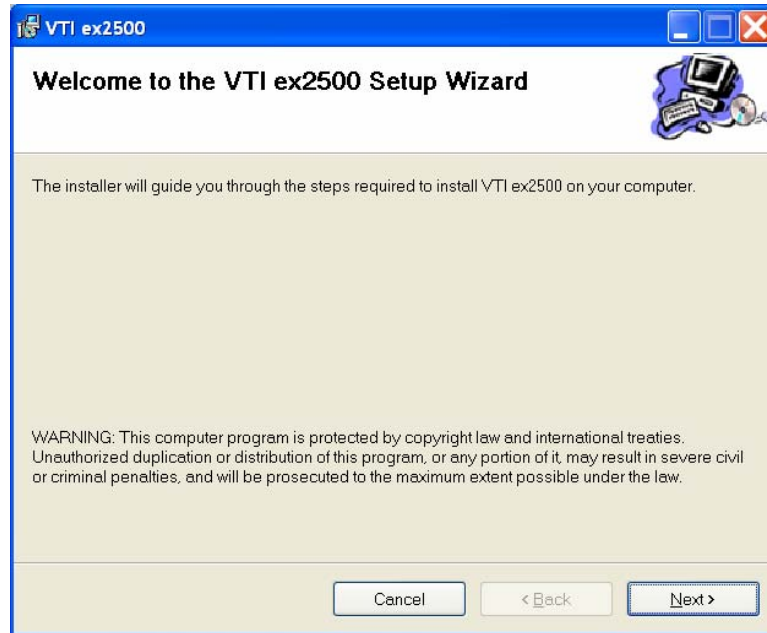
VTI ex2500

Welcome to the VTI ex2500 Setup Wizard

The installer will guide you through the steps required to install VTI ex2500 on your computer.

WARNING: This computer program is protected by copyright law and international treaties. Unauthorized duplication or distribution of this program, or any portion of it, may result in severe civil or criminal penalties, and will be prosecuted to the maximum extent possible under the law.

Cancel
< Back
Next >